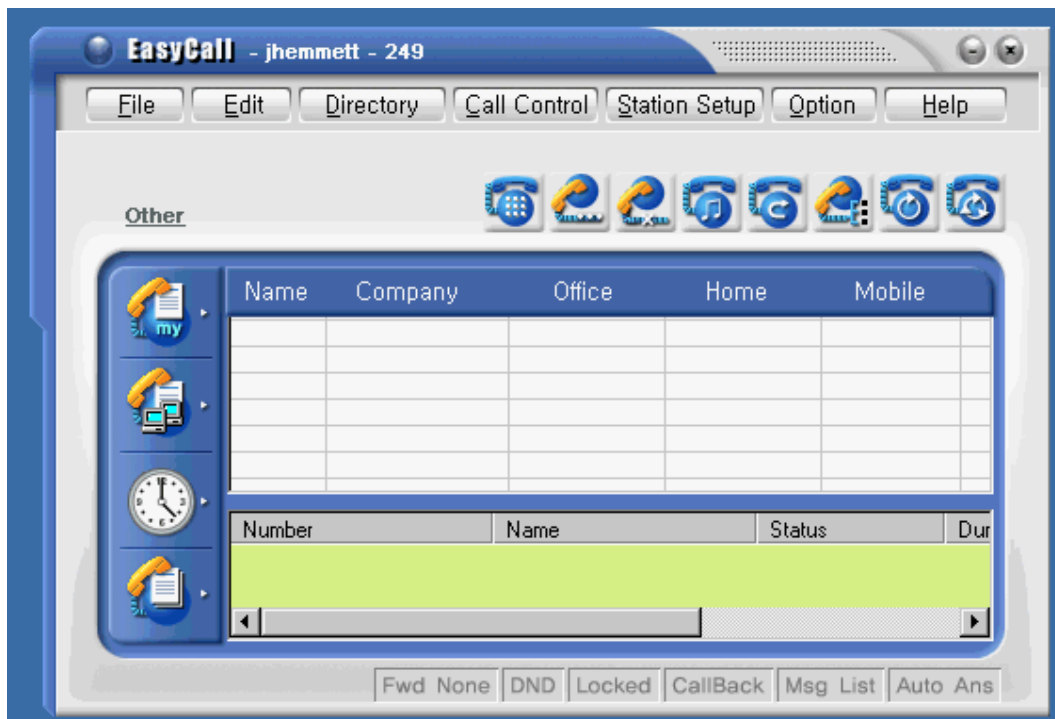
EasyCall - jhemmett - 249

File | Edit | Directory | Call Control | Station Setup | Option | Help

Other

my

| Name | Company | Office | Home | Mobile |
|---|---|---|---|---|
| | | | | |

| Number | Name | Status | Dur |
|---|---|---|---|
| | | | |

Fwd None | DND | Locked | CallBack | Msg List | Auto Ans